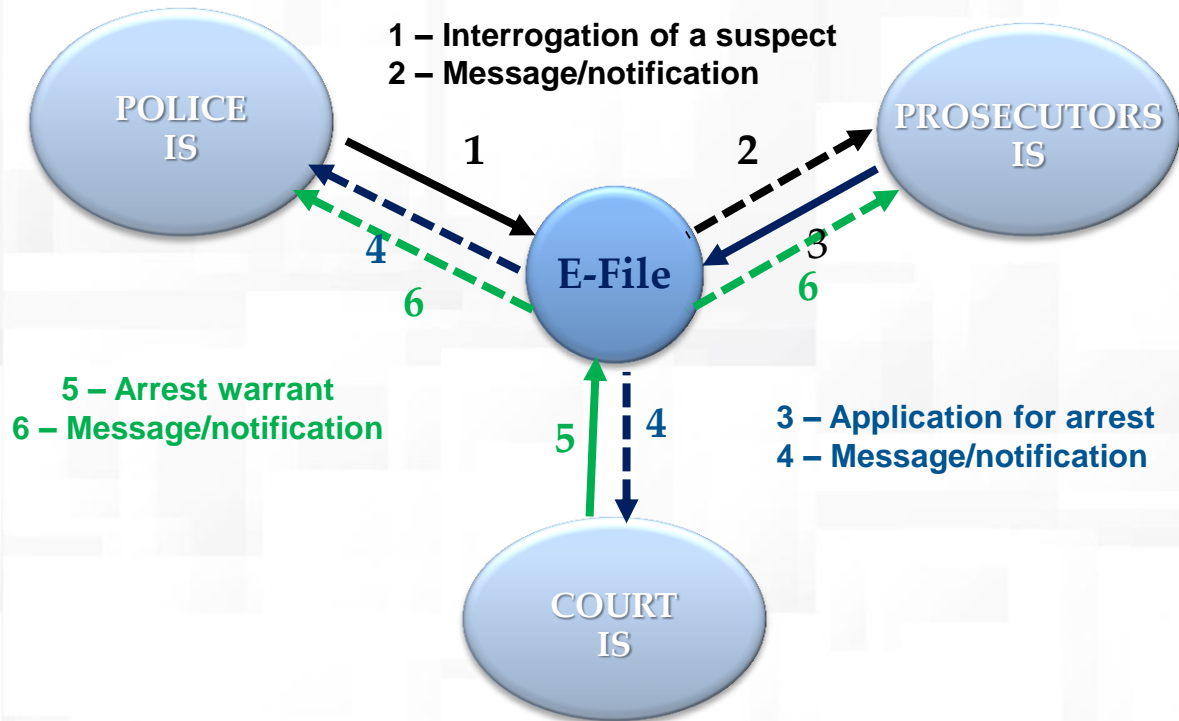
1 – Interrogation of a suspect
2 – Message/notification

POLICE
IS

PROSECUTORS
IS

1

2

4

3

E-File

6

6

5 – Arrest warrant
6 – Message/notification

5

4

3 – Application for arrest
4 – Message/notification

COURT
IS